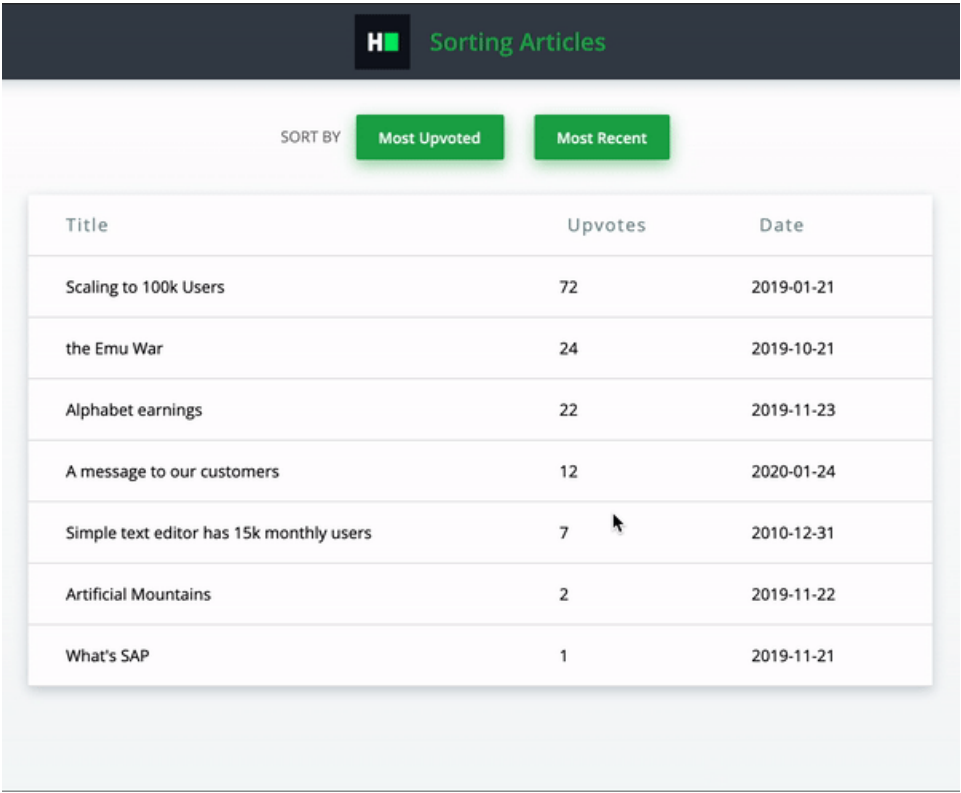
H

Sorting Articles

SORT BY Most Upvoted Most Recent

| Title | Upvotes | Date |
|---|---|---|
| Scaling to 100k Users | 72 | 2019-01-21 |
| the Emu War | 24 | 2019-10-21 |
| Alphabet earnings | 22 | 2019-11-23 |
| A message to our customers | 12 | 2020-01-24 |
| Simple text editor has 15k monthly users | 7 | 2010-12-31 |
| Artificial Mountains | 2 | 2019-11-22 |
| What's SAP | 1 | 2019-11-21 |